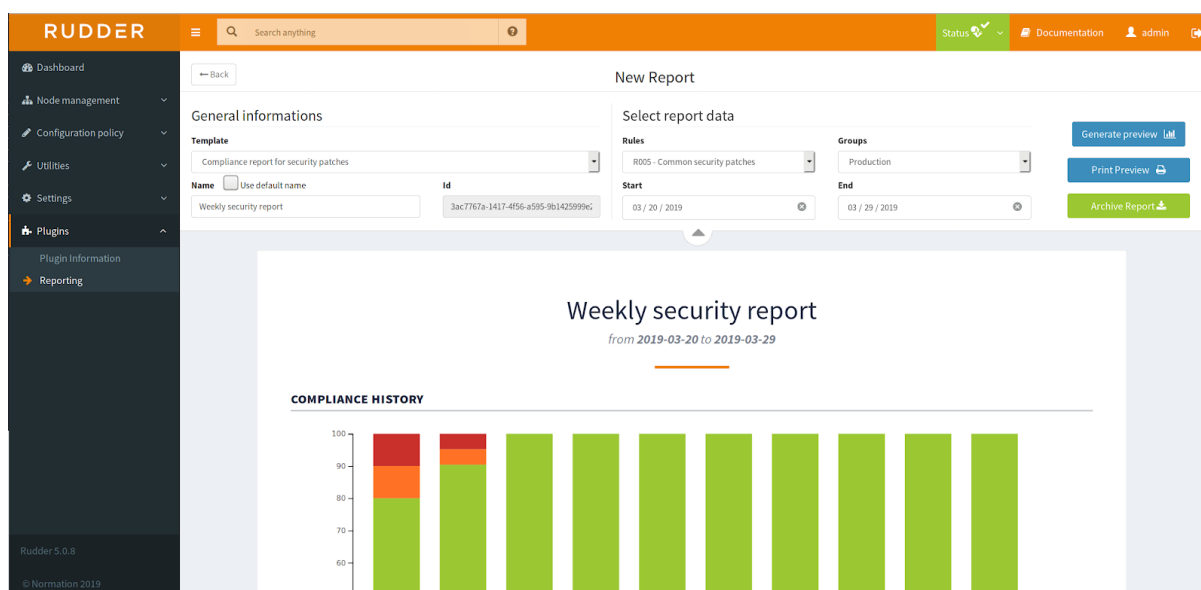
RUDDER

Search anything

Status

Documentation

admin

Dashboard

Node management

Configuration policy

Utilities

Settings

Plugins

Plugin Information

Reporting

Rudder 5.0.8

© Normation 2019

Back

New Report

General informations

Template

Compliance report for security patches

Name

Use default name

Weekly security report

Id

3ac7767a-1417-4f56-a595-9b1425999e2

Select report data

Rules

R005 - Common security patches

Groups

Production

Start

03 / 20 / 2019

End

03 / 29 / 2019

Generate preview

Print Preview

Archive Report

Weekly security report

from 2019-03-20 to 2019-03-29

COMPLIANCE HISTORY

100

90

80

70

60